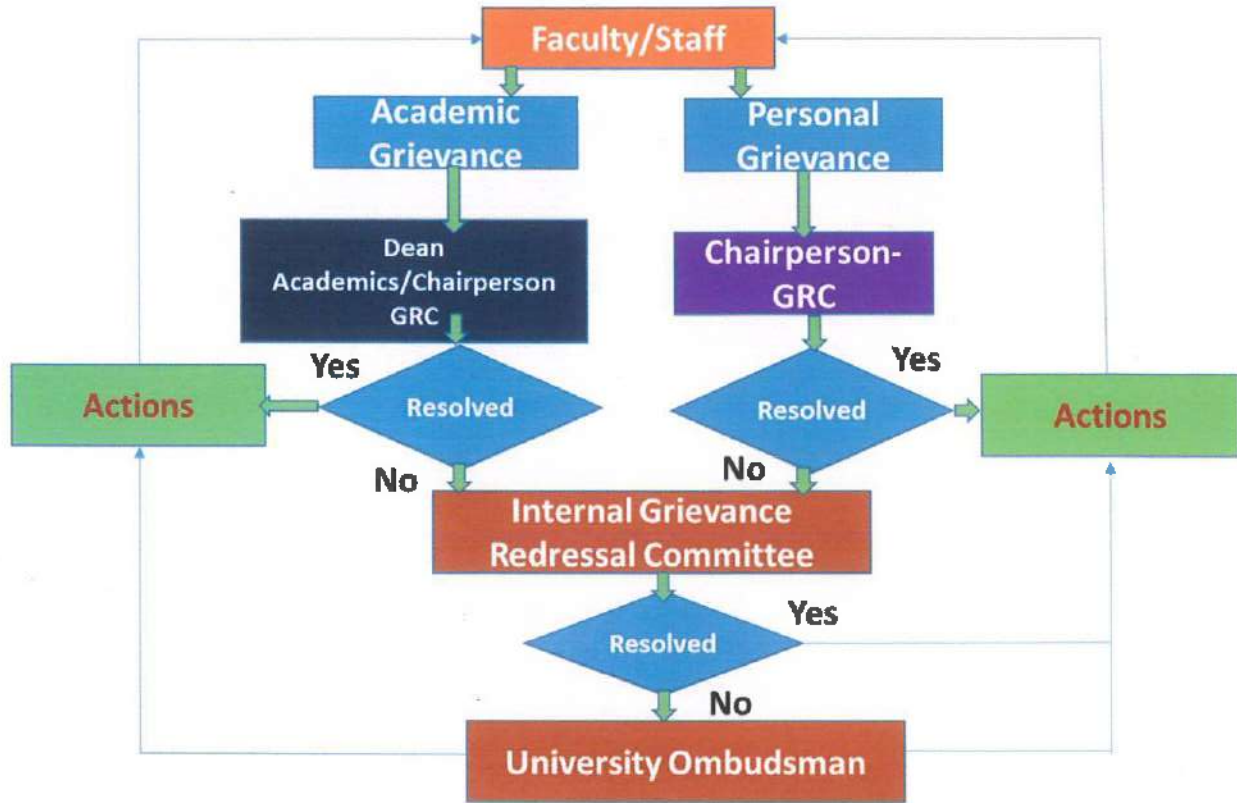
Faculty/Staff

Academic Grievance

Personal Grievance

Dean Academics/Chairperson GRC

Chairperson-GRC

Yes

Actions

Resolved

Yes

Resolved

Actions

No

No

Internal Grievance Redressal Committee

Yes

Resolved

No

University Ombudsman